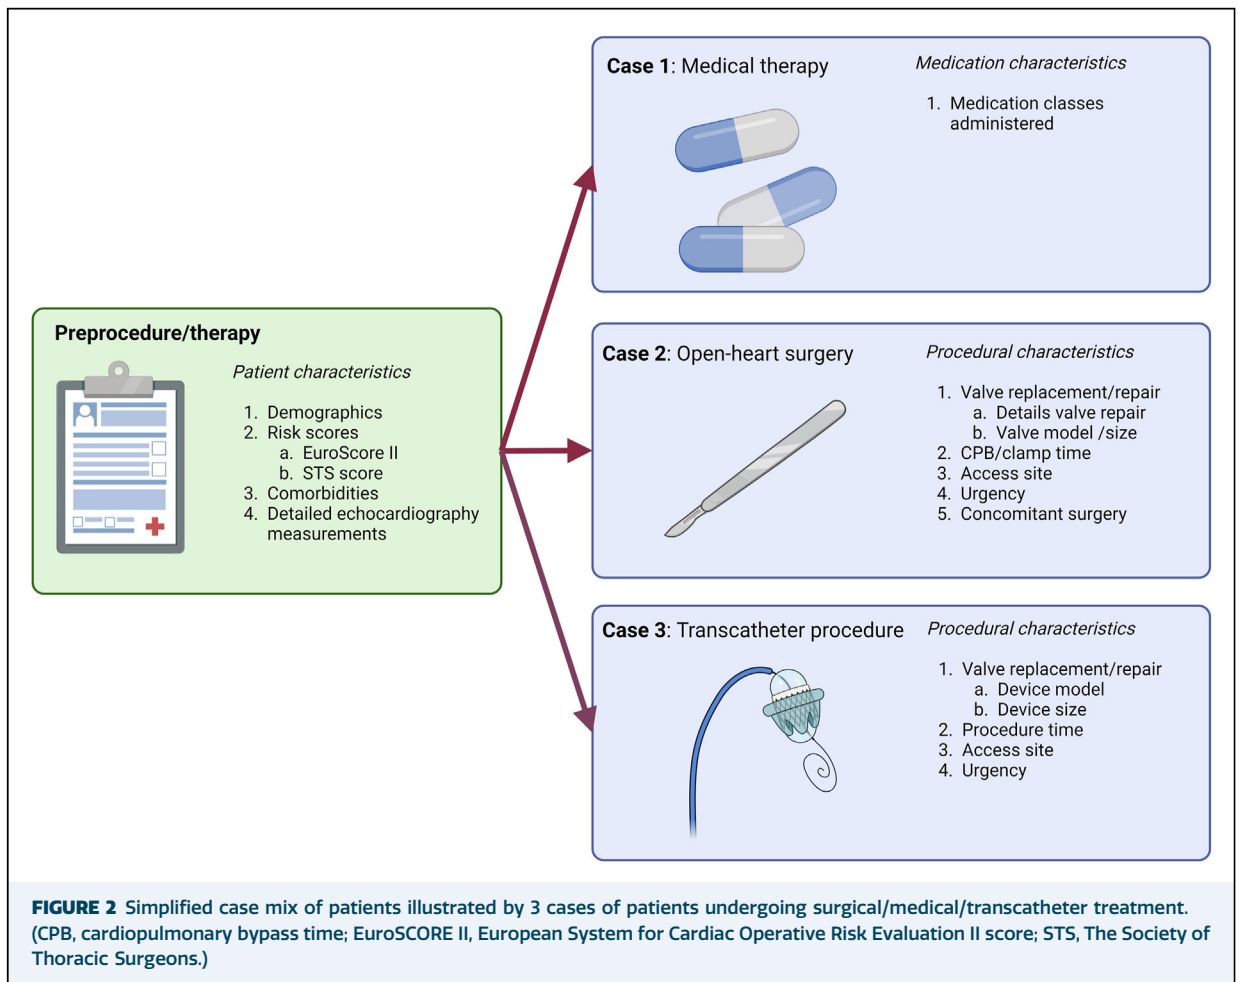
Preprocedure/therapy

Patient characteristics

1. Demographics
2. Risk scores
 a. EuroScore II
 b. STS score
3. Comorbidities
4. Detailed echocardiography measurements

Case 1: Medical therapy

Medication characteristics

1. Medication classes administered

Case 2: Open-heart surgery

Procedural characteristics

1. Valve replacement/repair
 a. Details valve repair
 b. Valve model /size
2. CPB/clamp time
3. Access site
4. Urgency
5. Concomitant surgery

Case 3: Transcatheter procedure

Procedural characteristics

1. Valve replacement/repair
 a. Device model
 b. Device size
2. Procedure time
3. Access site
4. Urgency

FIGURE 2 Simplified case mix of patients illustrated by 3 cases of patients undergoing surgical/medical/transcatheter treatment. (CPB, cardiopulmonary bypass time; EuroSCORE II, European System for Cardiac Operative Risk Evaluation II score; STS, The Society of Thoracic Surgeons.)